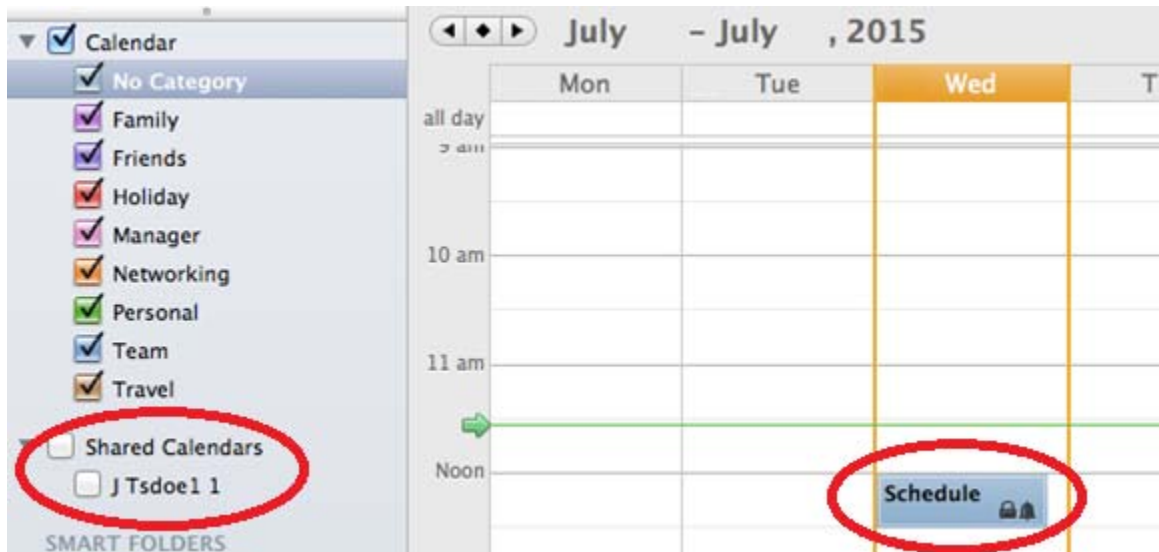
Calendar
No Category
Family
Friends
Holiday
Manager
Networking
Personal
Team
Travel
Shared Calendars
J Tsdoe1 1
SMART FOLDERS

July – July , 2015

| | Mon | Tue | Wed | T |
|---|---|---|---|---|
| all day | | | | |

9 am
10 am
11 am
Noon

Schedule